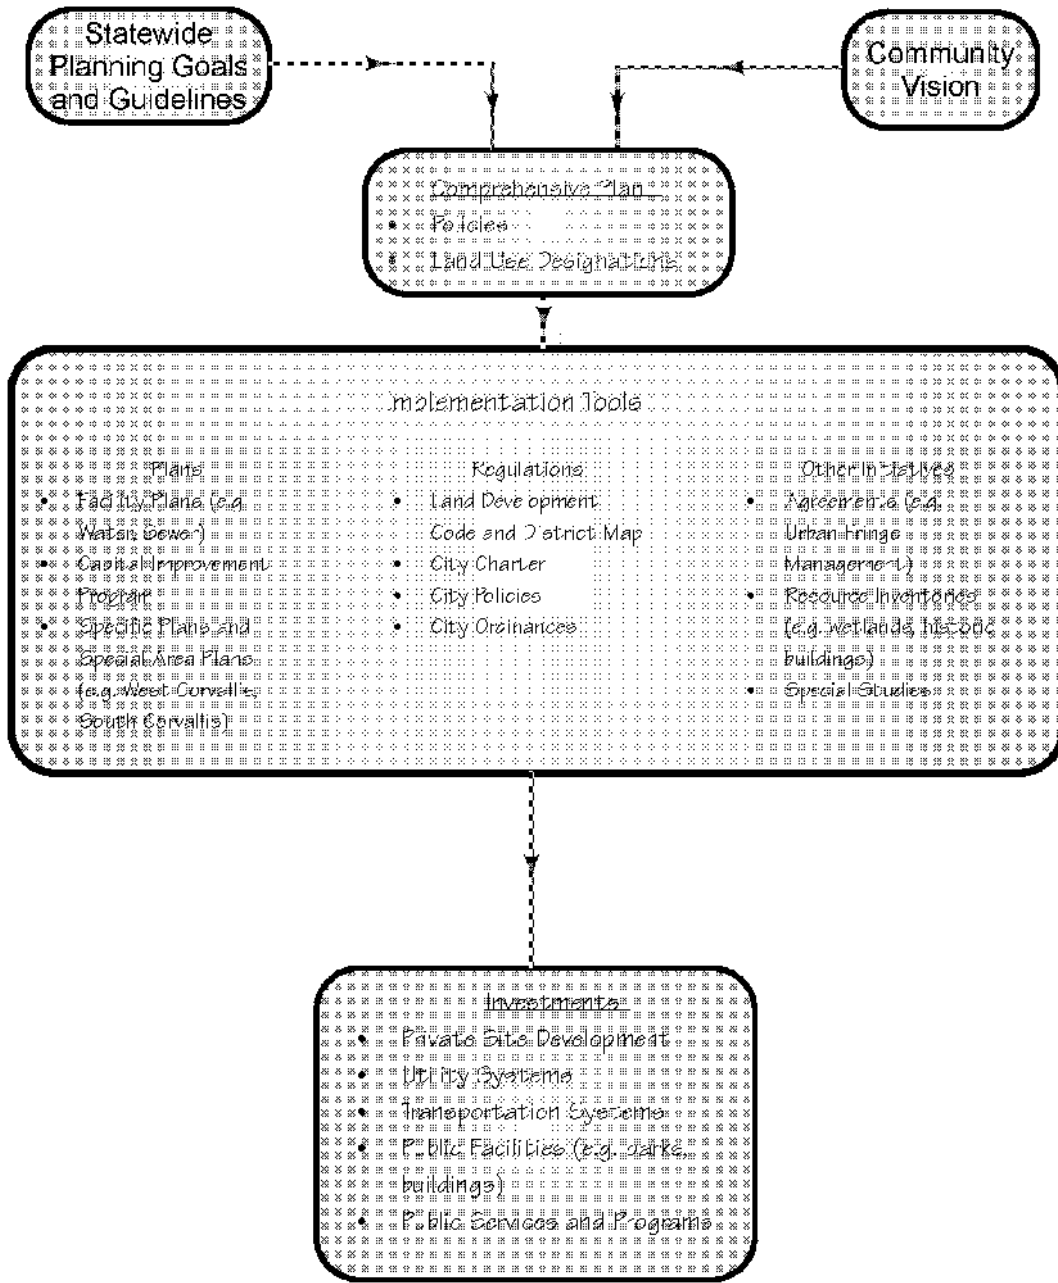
Statewide Planning Goals and Guidelines

Community Vision

Comprehensive Plan
• Policies
• Land Use Designations

Implementation Tools

Plans
• Facility Plans (e.g. Water, Sewer)
• Capital Improvement Program
• Specific Plans and Special Area Plans (e.g. West Corvallis, South Corvallis)

Regulations
• Land Development Code and District Map
• City Charter
• City Policies
• City Ordinances

Other Initiatives
• Agreements (e.g. Urban Fringe Management)
• Resource Inventories (e.g. wetlands, historic buildings)
• Special Studies

Investments
• Private Site Development
• Utility Systems
• Transportation Systems
• Public Facilities (e.g. parks, buildings)
• Public Services and Programs